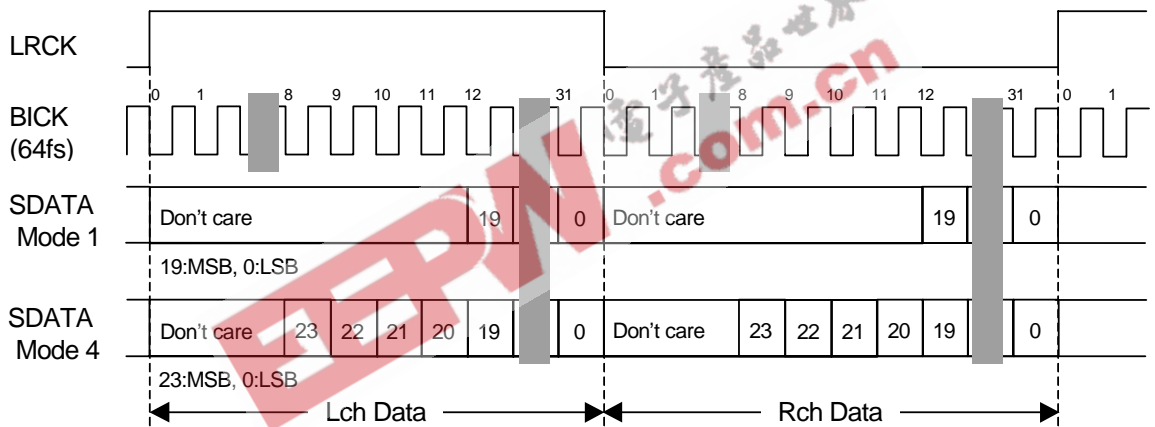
LRCK

BICK (64fs)

0 1 8 9 10 11 12 31 0 1 8 9 10 11 12 31 0 1

SDATA Mode 1

Don't care 19 0 Don't care 19 0

19:MSB, 0:LSB

SDATA Mode 4

Don't care 23 22 21 20 19 0 Don't care 23 22 21 20 19 0

23:MSB, 0:LSB

Lch Data

Rch Data

EEPW .com.cn

电子产品世界